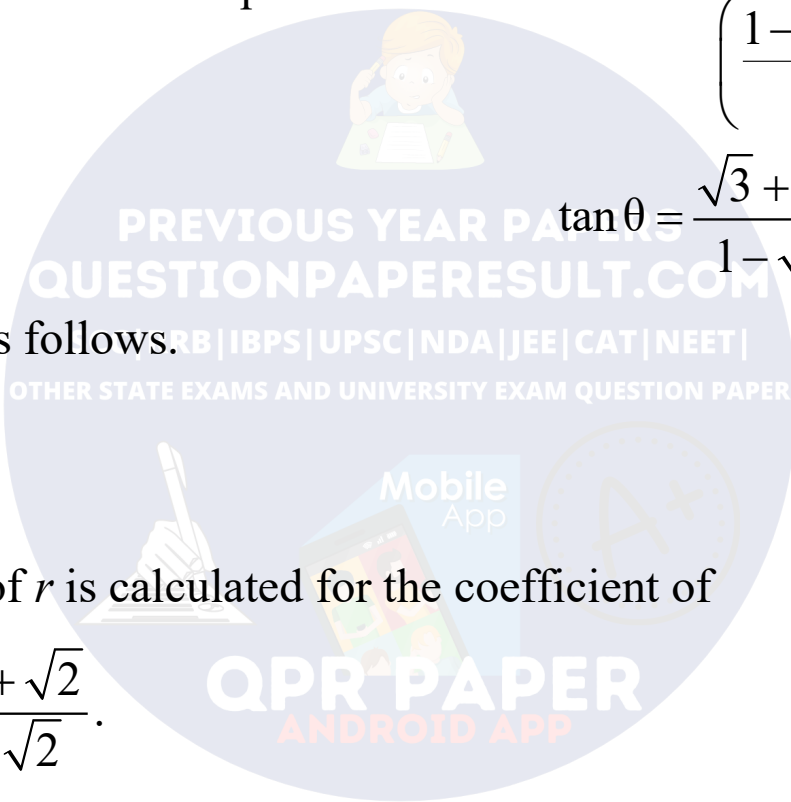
$\left(\frac{1-}{}\right.$

$\tan\theta = \frac{\sqrt{3}+}{1-\sqrt{}}$

PREVIOUS YEAR PAPERS
QUESTIONPAPERESULT.COM
RRB|IBPS|UPSC|NDA|JEE|CAT|NEET|
OTHER STATE EXAMS AND UNIVERSITY EXAM QUESTION PAPER

s follows.

Mobile
App

of *r* is calculated for the coefficient of

$\frac{+\sqrt{2}}{\sqrt{2}}$.

QPR PAPER
ANDROID APP